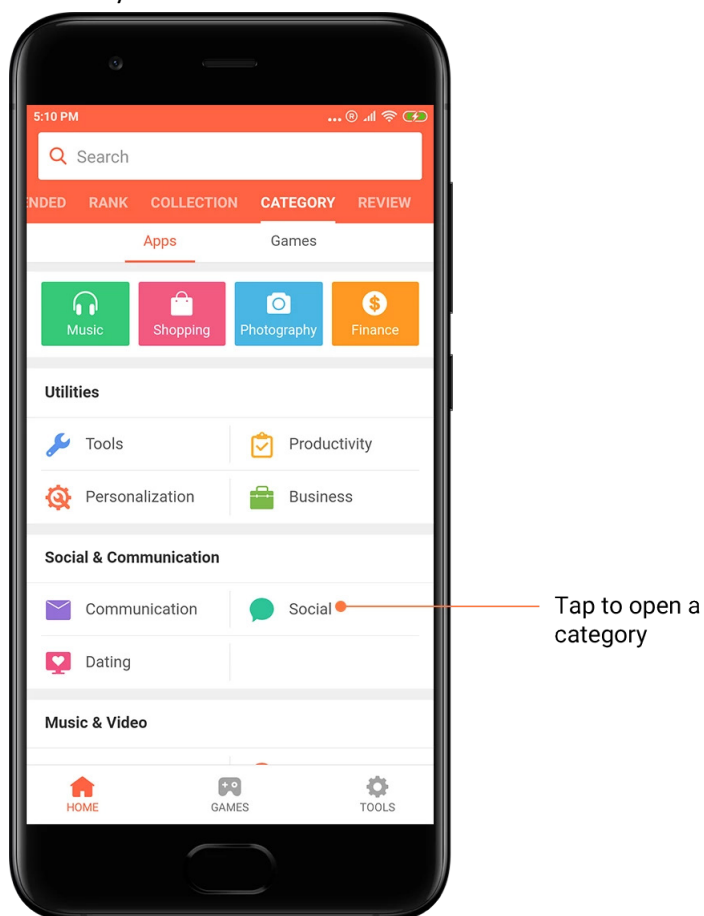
5:10 PM

Search

ENDED RANK COLLECTION CATEGORY REVIEW

Apps Games

Music Shopping Photography Finance

Utilities

Tools Productivity

Personalization Business

Social & Communication

Communication Social

Dating

Music & Video

HOME GAMES TOOLS

Tap to open a category